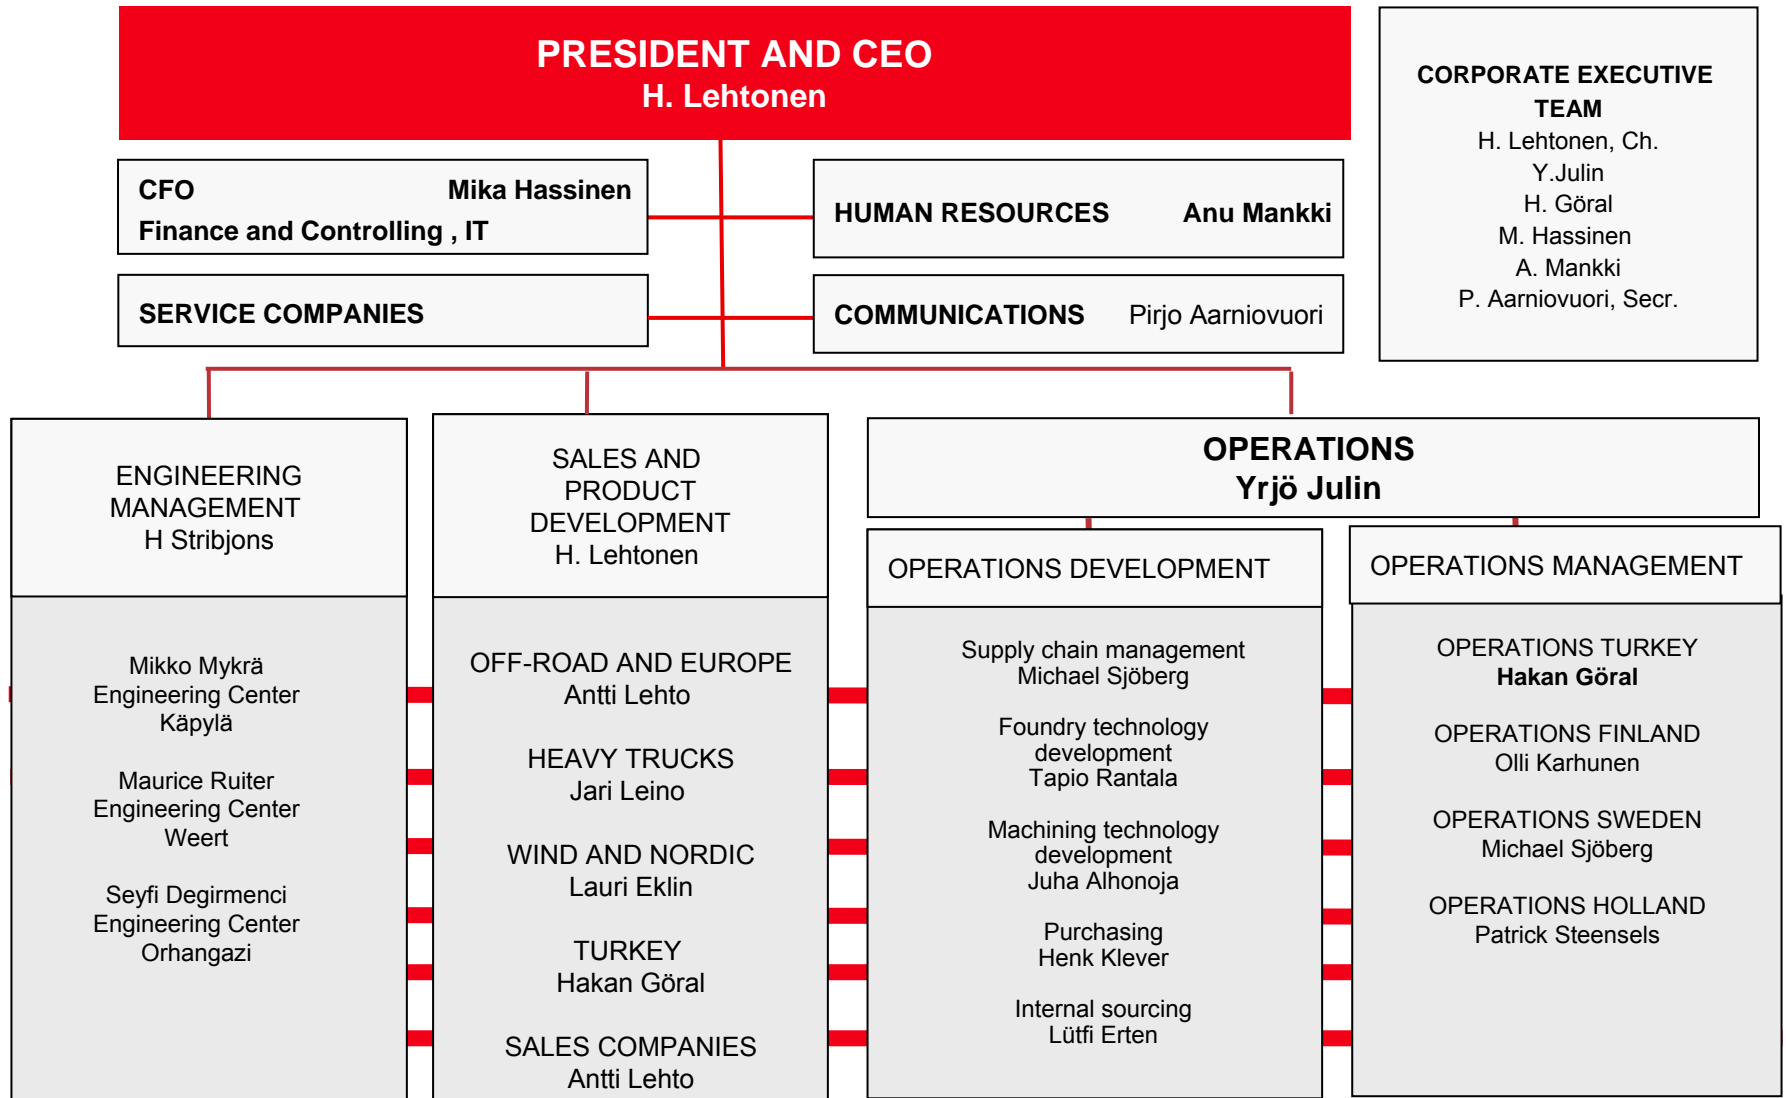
PRESIDENT AND CEO
H. Lehtonen

CFO Mika Hassinen
Finance and Controlling , IT

SERVICE COMPANIES

HUMAN RESOURCES Anu Mankki

COMMUNICATIONS Pirjo Aarniovuori

CORPORATE EXECUTIVE TEAM
H. Lehtonen, Ch.
Y.Julin
H. Göral
M. Hassinen
A. Mankki
P. Aarniovuori, Secr.

ENGINEERING MANAGEMENT
H Stribjons

Mikko Mykrä
Engineering Center
Käpylä

Maurice Ruiter
Engineering Center
Weert

Seyfi Degirmenci
Engineering Center
Orhangazi

SALES AND PRODUCT DEVELOPMENT
H. Lehtonen

OFF-ROAD AND EUROPE
Antti Lehto

HEAVY TRUCKS
Jari Leino

WIND AND NORDIC
Lauri Eklin

TURKEY
Hakan Göral

SALES COMPANIES
Antti Lehto

OPERATIONS
Yrjö Julin

OPERATIONS DEVELOPMENT

Supply chain management
Michael Sjöberg

Foundry technology development
Tapio Rantala

Machining technology development
Juha Alhonoja

Purchasing
Henk Klever

Internal sourcing
Lütfi Erten

OPERATIONS MANAGEMENT

OPERATIONS TURKEY
Hakan Göral

OPERATIONS FINLAND
Olli Karhunen

OPERATIONS SWEDEN
Michael Sjöberg

OPERATIONS HOLLAND
Patrick Steensels